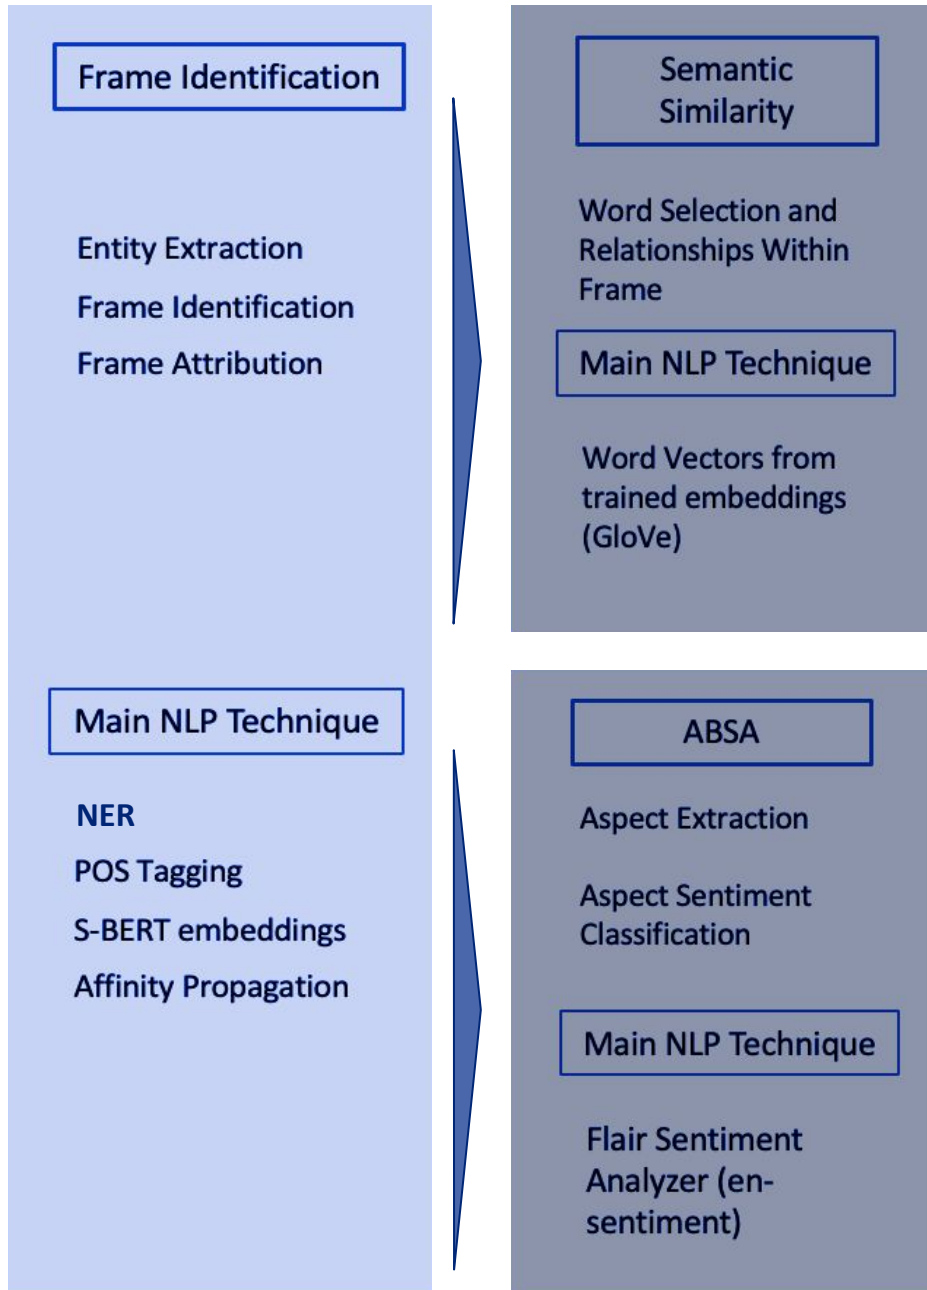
Frame Identification

Entity Extraction

Frame Identification

Frame Attribution

Main NLP Technique

NER

POS Tagging

S-BERT embeddings

Affinity Propagation

Semantic Similarity

Word Selection and Relationships Within Frame

Main NLP Technique

Word Vectors from trained embeddings (GloVe)

ABSA

Aspect Extraction

Aspect Sentiment Classification

Main NLP Technique

Flair Sentiment Analyzer (en-sentiment)